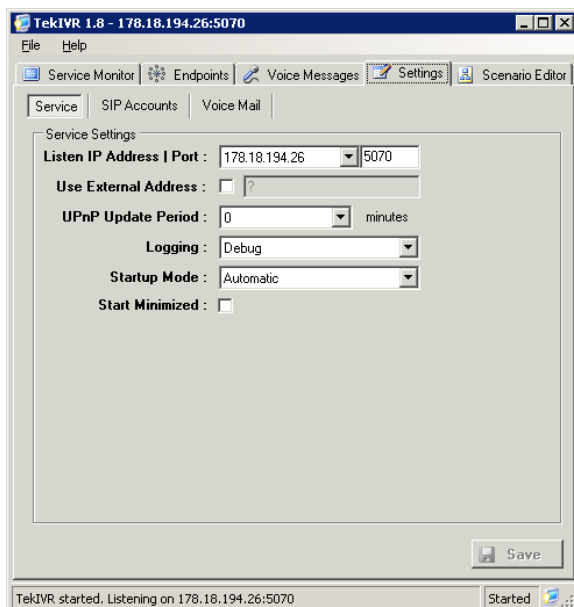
TekIVR 1.8 - 178.18.194.26:5070

File Help

Service Monitor | Endpoints | Voice Messages | Settings | Scenario Editor

Service | SIP Accounts | Voice Mail

Service Settings

Listen IP Address | Port : 178.18.194.26 5070

Use External Address : ?

UPnP Update Period : 0 minutes

Logging : Debug

Startup Mode : Automatic

Start Minimized :

Save

TekIVR started. Listening on 178.18.194.26:5070

Started